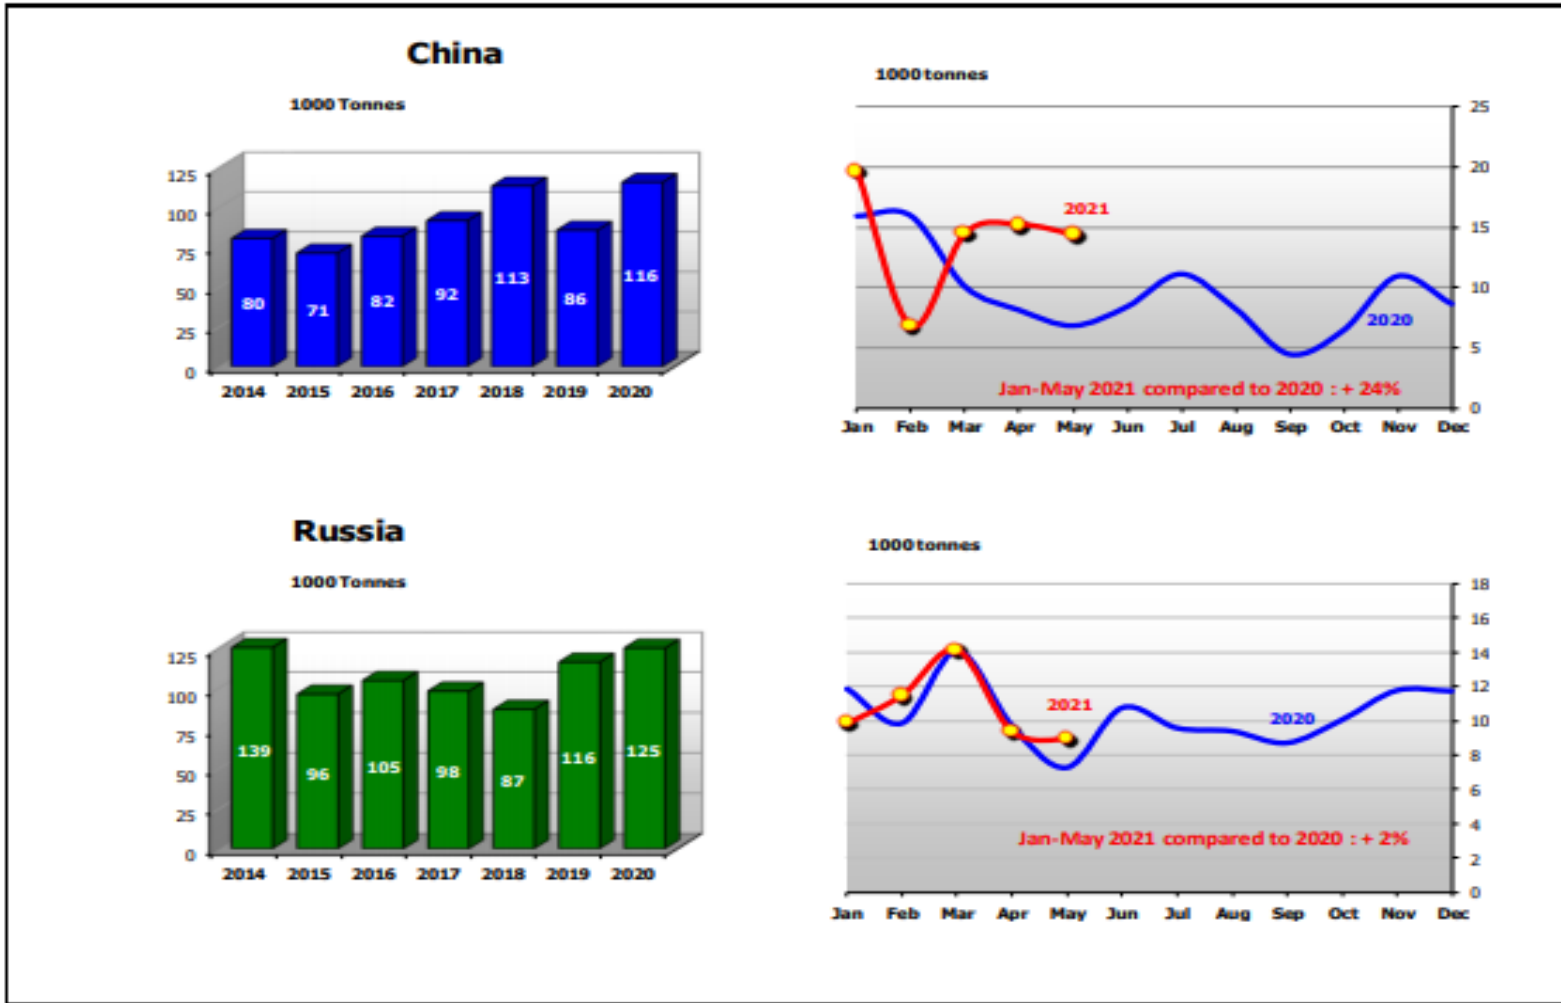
China

1000 Tonnes

125
100
75
50
25
0

80 71 82 92 113 86 116

2014 2015 2016 2017 2018 2019 2020

1000 tonnes

25
20
15
10
5
0

2021

2020

Jan-May 2021 compared to 2020 : + 24%

Jan Feb Mar Apr May Jun Jul Aug Sep Oct Nov Dec

Russia

1000 Tonnes

125
100
75
50
25
0

139 96 105 98 87 116 125

2014 2015 2016 2017 2018 2019 2020

1000 tonnes

18
16
14
12
10
8
6
4
2
0

2021

2020

Jan-May 2021 compared to 2020 : + 2%

Jan Feb Mar Apr May Jun Jul Aug Sep Oct Nov Dec